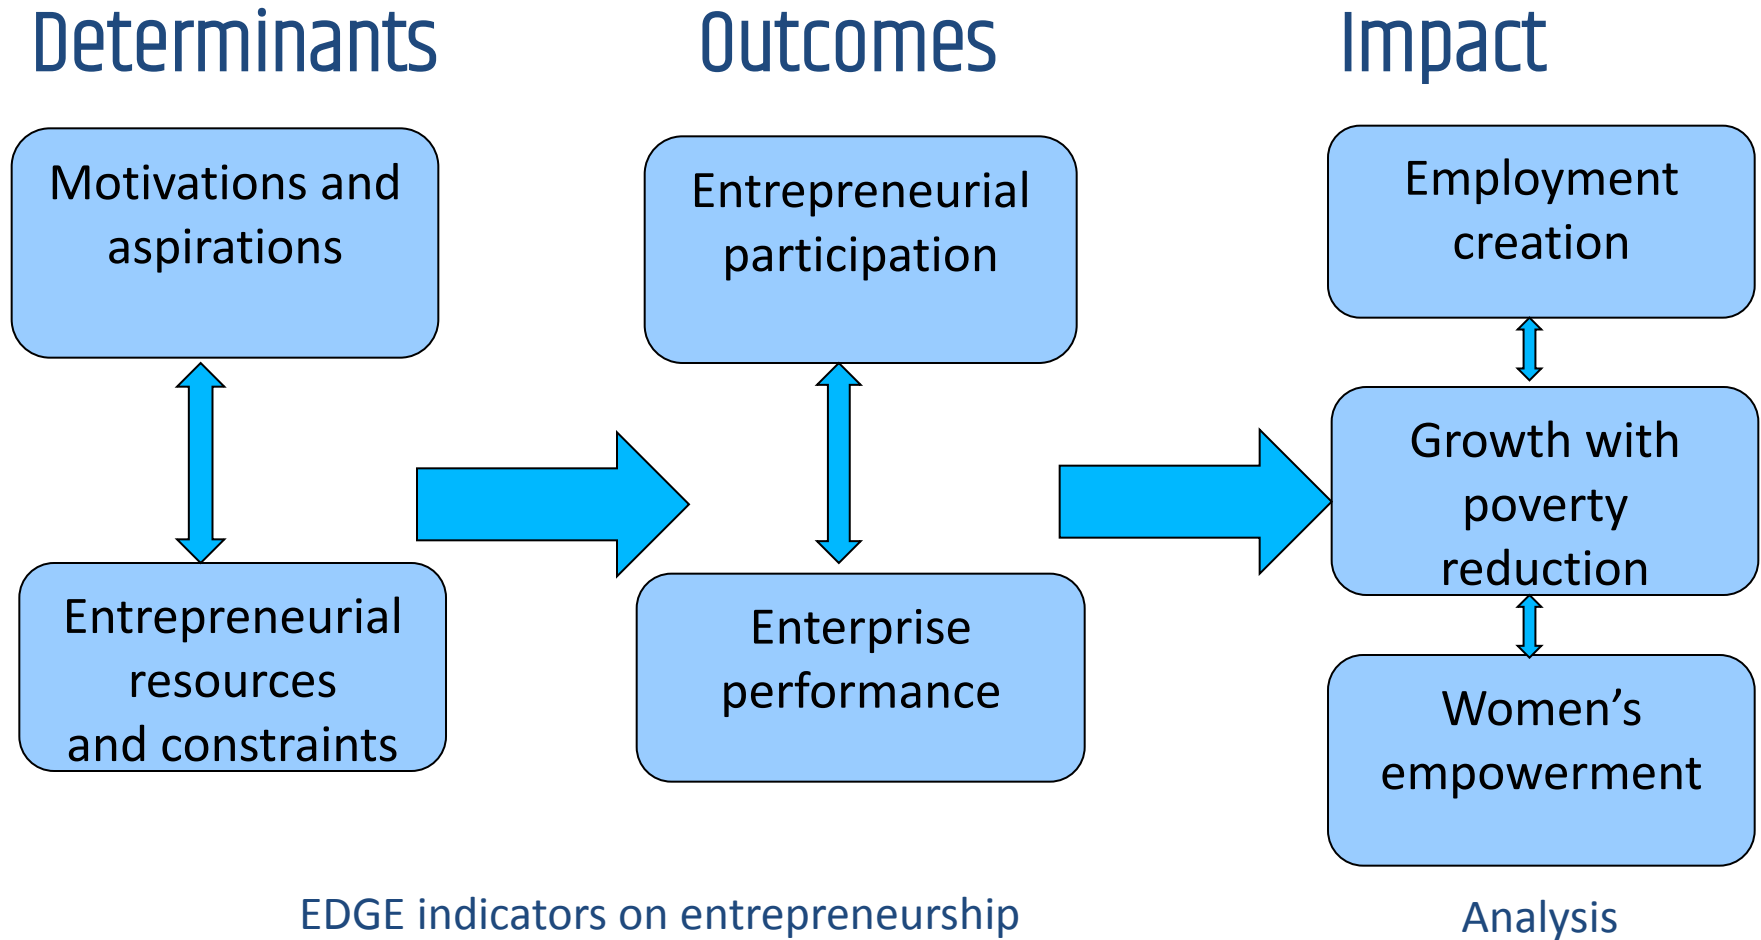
Determinants

Outcomes

Impact

Motivations and aspirations

Entrepreneurial resources and constraints

Entrepreneurial participation

Enterprise performance

Employment creation

Growth with poverty reduction

Women’s empowerment

EDGE indicators on entrepreneurship

Analysis